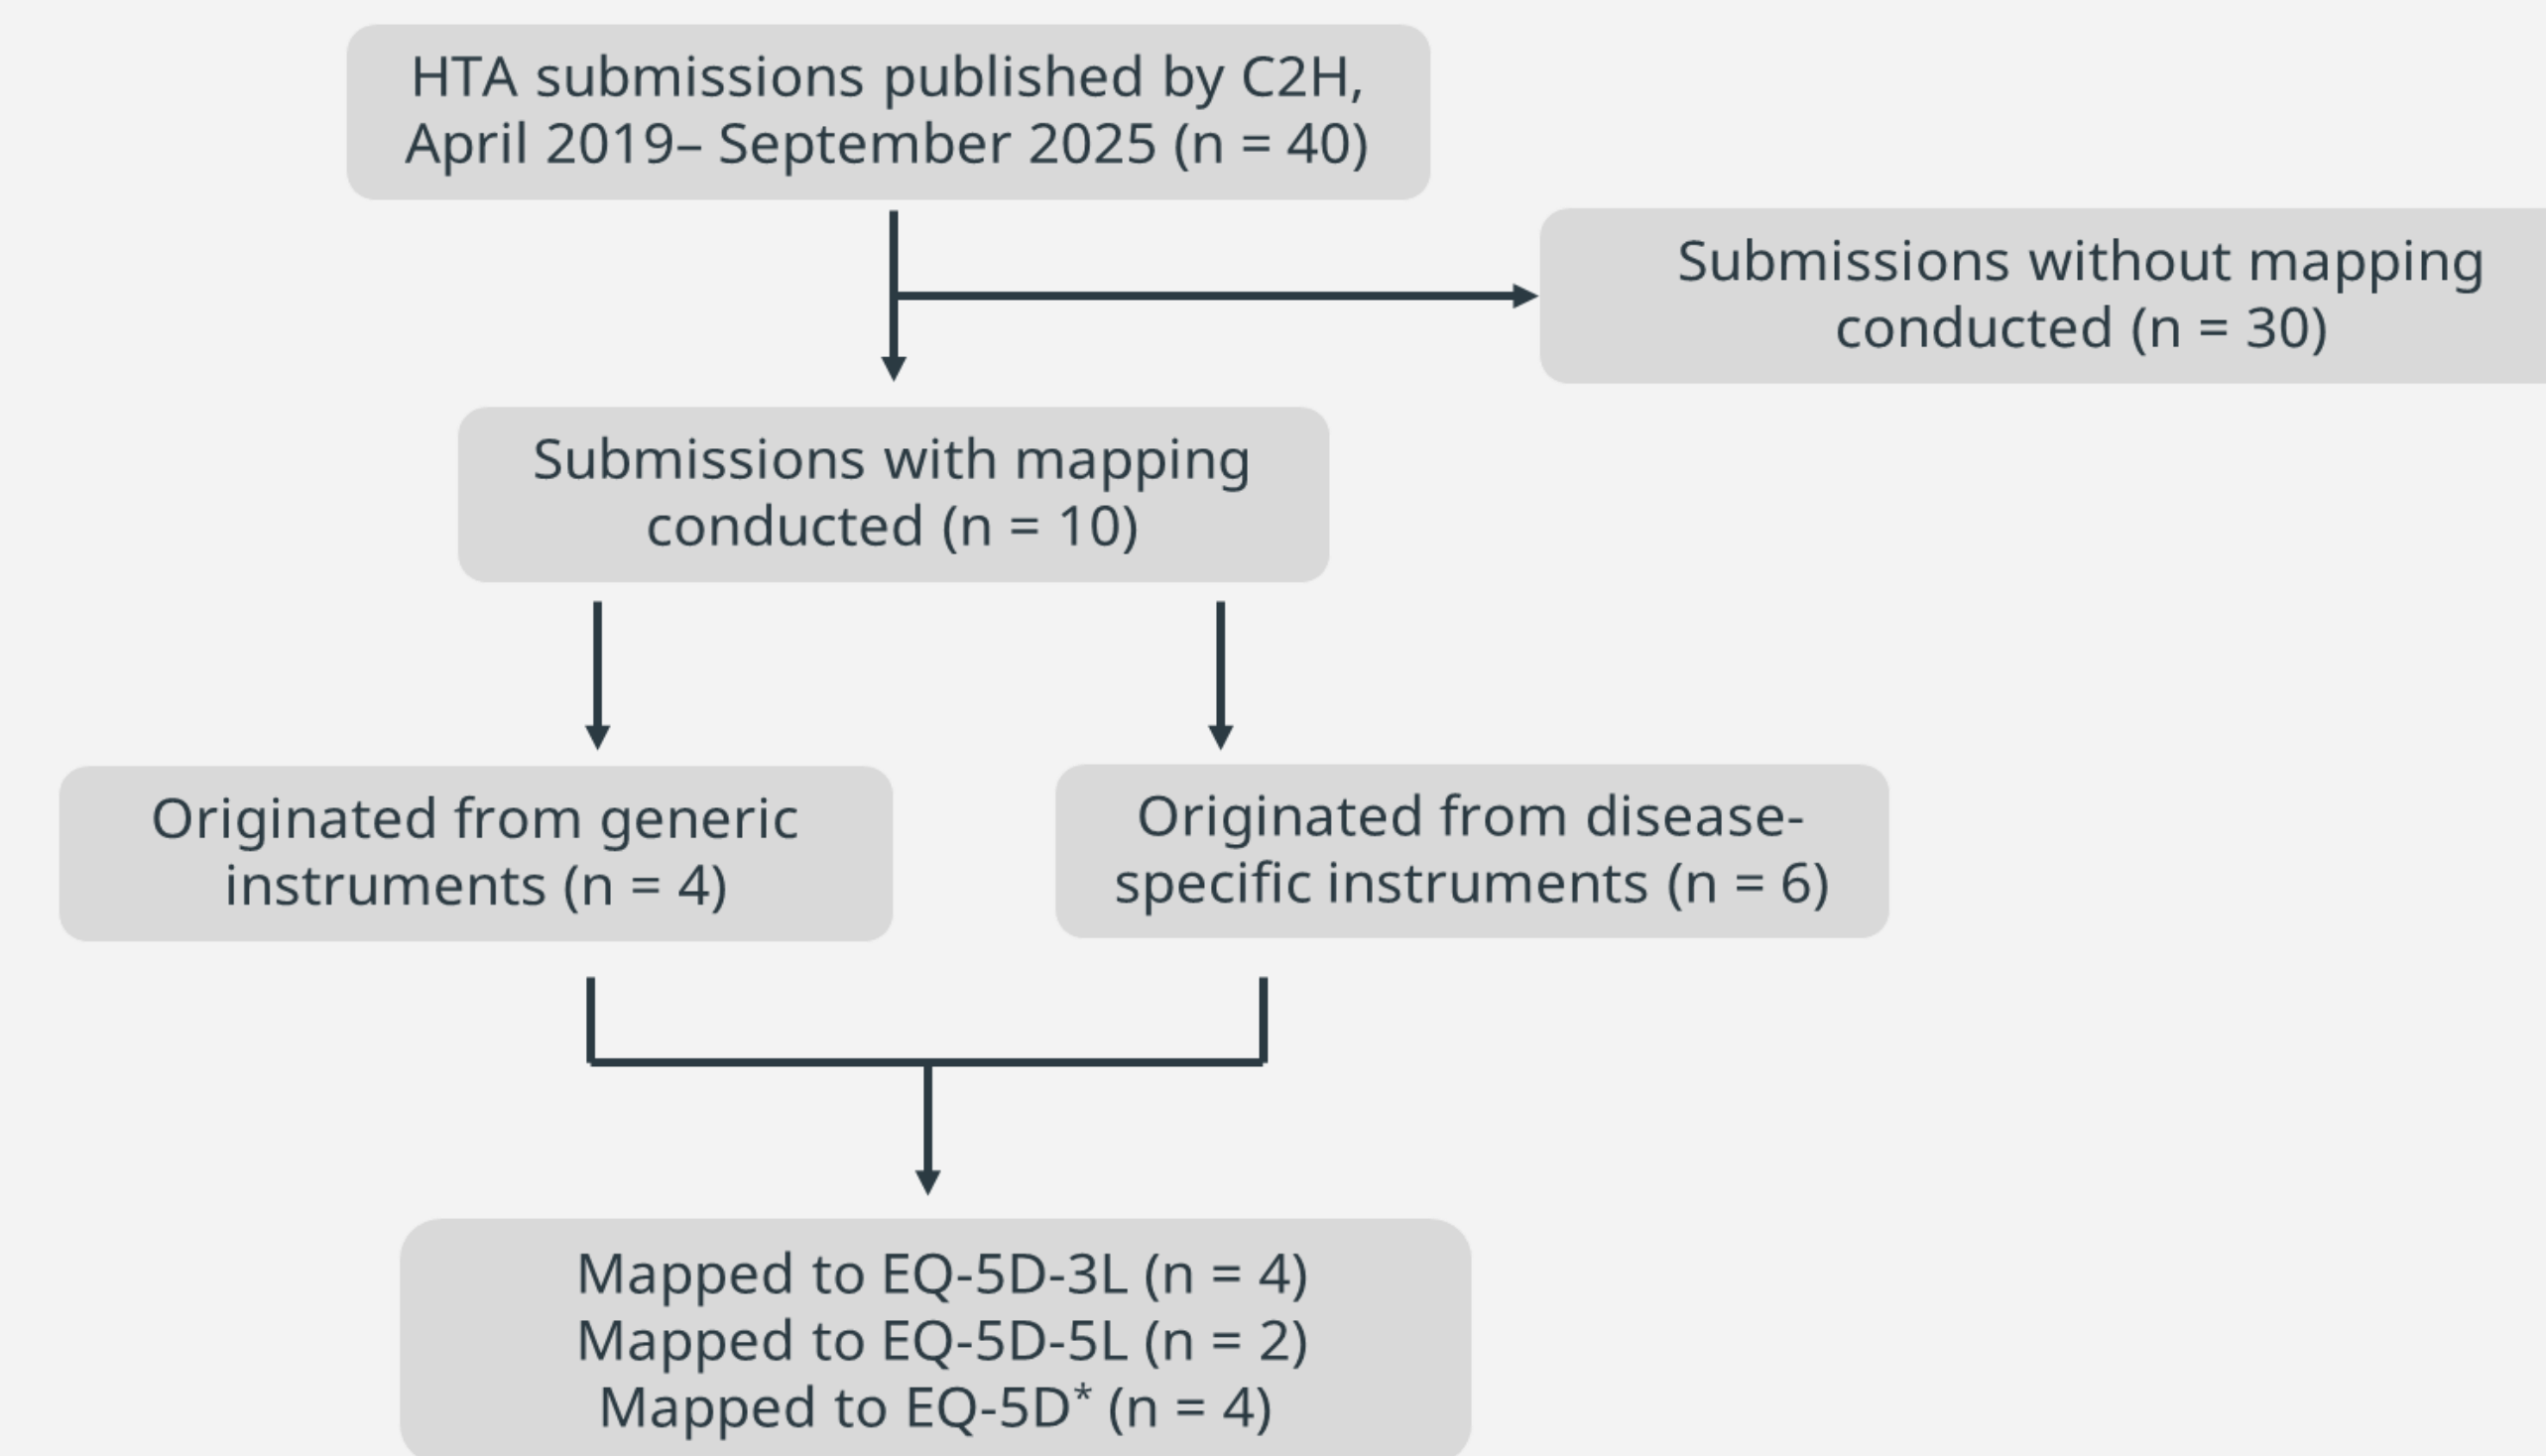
HTA submissions published by C2H, April 2019– September 2025 (n = 40)

Submissions without mapping conducted (n = 30)

Submissions with mapping conducted (n = 10)

Originated from generic instruments (n = 4)

Originated from disease-specific instruments (n = 6)

Mapped to EQ-5D-3L (n = 4)
Mapped to EQ-5D-5L (n = 2)
Mapped to EQ-5D* (n = 4)